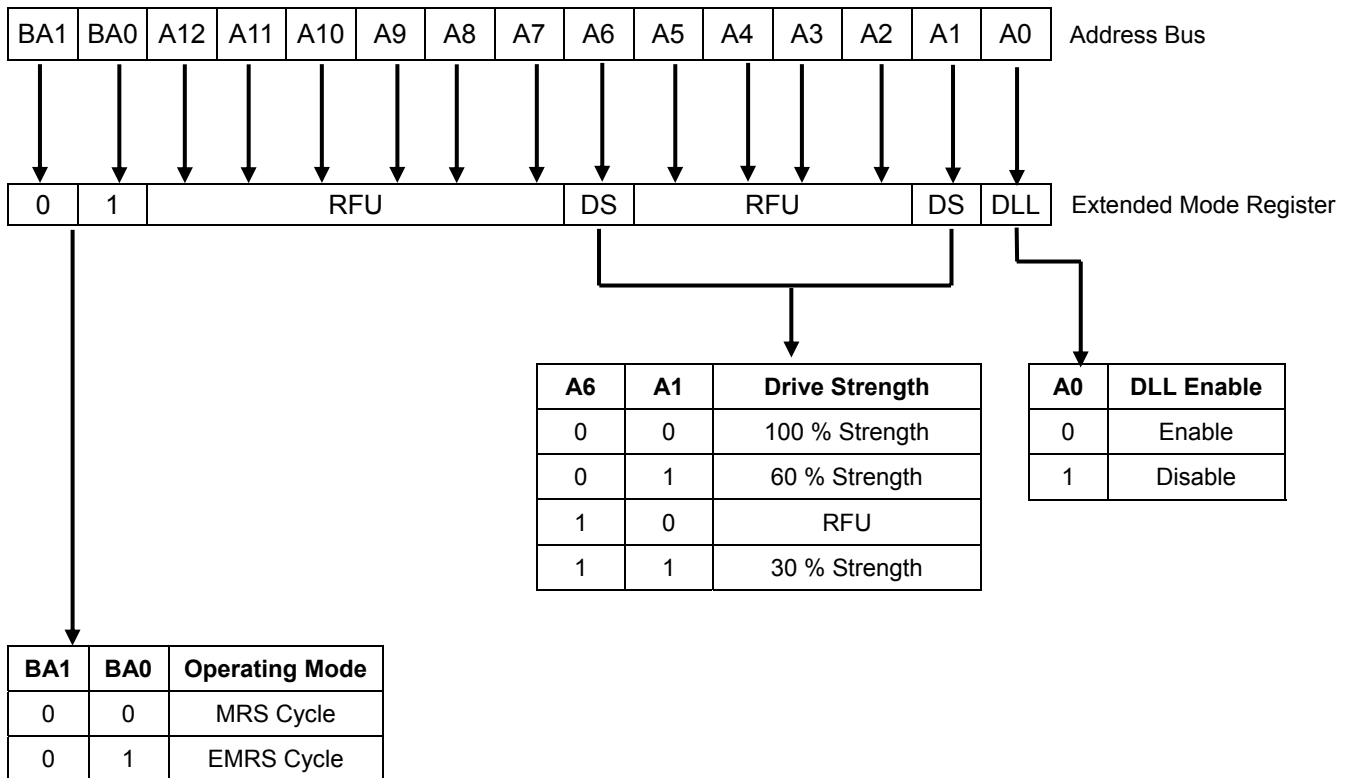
| BA1 | BA0 | A12 | A11 | A10 | A9 | A8 | A7 | A6 | A5 | A4 | A3 | A2 | A1 | A0 |
|---|---|---|---|---|---|---|---|---|---|---|---|---|---|---|

Address Bus

| 0 | 1 | RFU | DS | RFU | DS | DLL |
|---|---|---|---|---|---|---|

Extended Mode Register

| A6 | A1 | Drive Strength |
|---|---|---|
| 0 | 0 | 100 % Strength |
| 0 | 1 | 60 % Strength |
| 1 | 0 | RFU |
| 1 | 1 | 30 % Strength |

| A0 | DLL Enable |
|---|---|
| 0 | Enable |
| 1 | Disable |

| BA1 | BA0 | Operating Mode |
|---|---|---|
| 0 | 0 | MRS Cycle |
| 0 | 1 | EMRS Cycle |